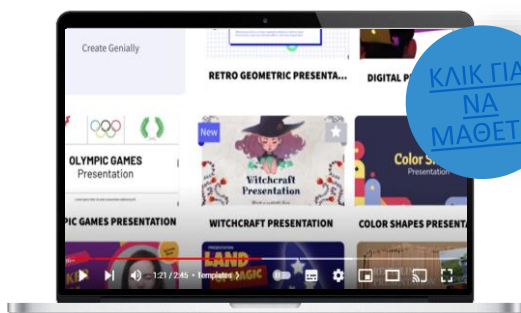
Create Genially

RETRO GEOMETRIC PRESENTA...

DIGITAL P

ΚΛΙΚ ΓΙΑ
ΝΑ
ΜΑΘΕΤ

OLYMPIC GAMES
Presentation

New

Witchcraft
Presentation

Color S
Presentation

PIC GAMES PRESENTATION

WITCHCRAFT PRESENTATION

COLOR SHAPES PRESENTA

LAND

1:21 / 2:45 • Templates